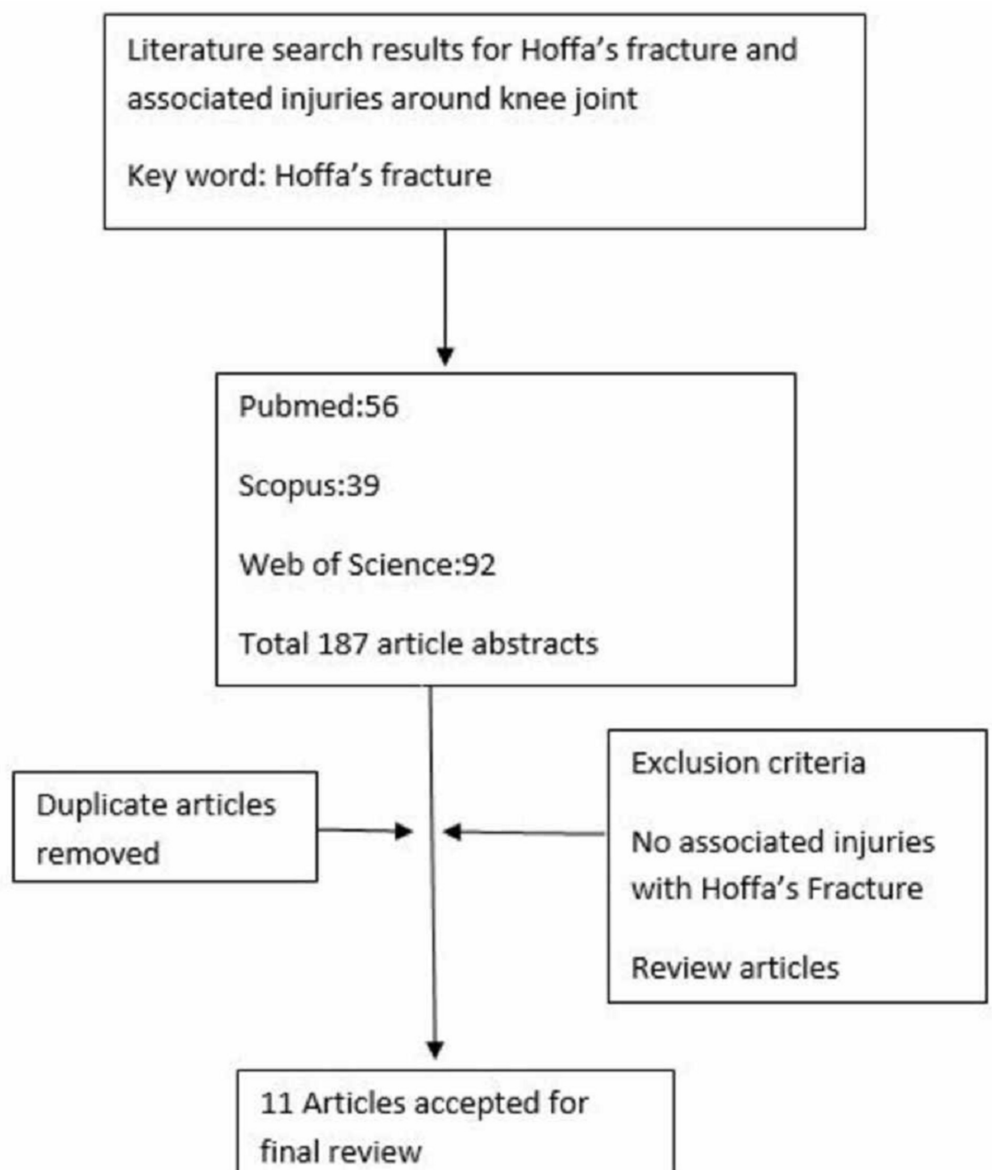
Literature search results for Hoffa’s fracture and associated injuries around knee joint

Key word: Hoffa’s fracture

Pubmed:56

Scopus:39

Web of Science:92

Total 187 article abstracts

Duplicate articles removed

Exclusion criteria

No associated injuries with Hoffa’s Fracture

Review articles

11 Articles accepted for final review